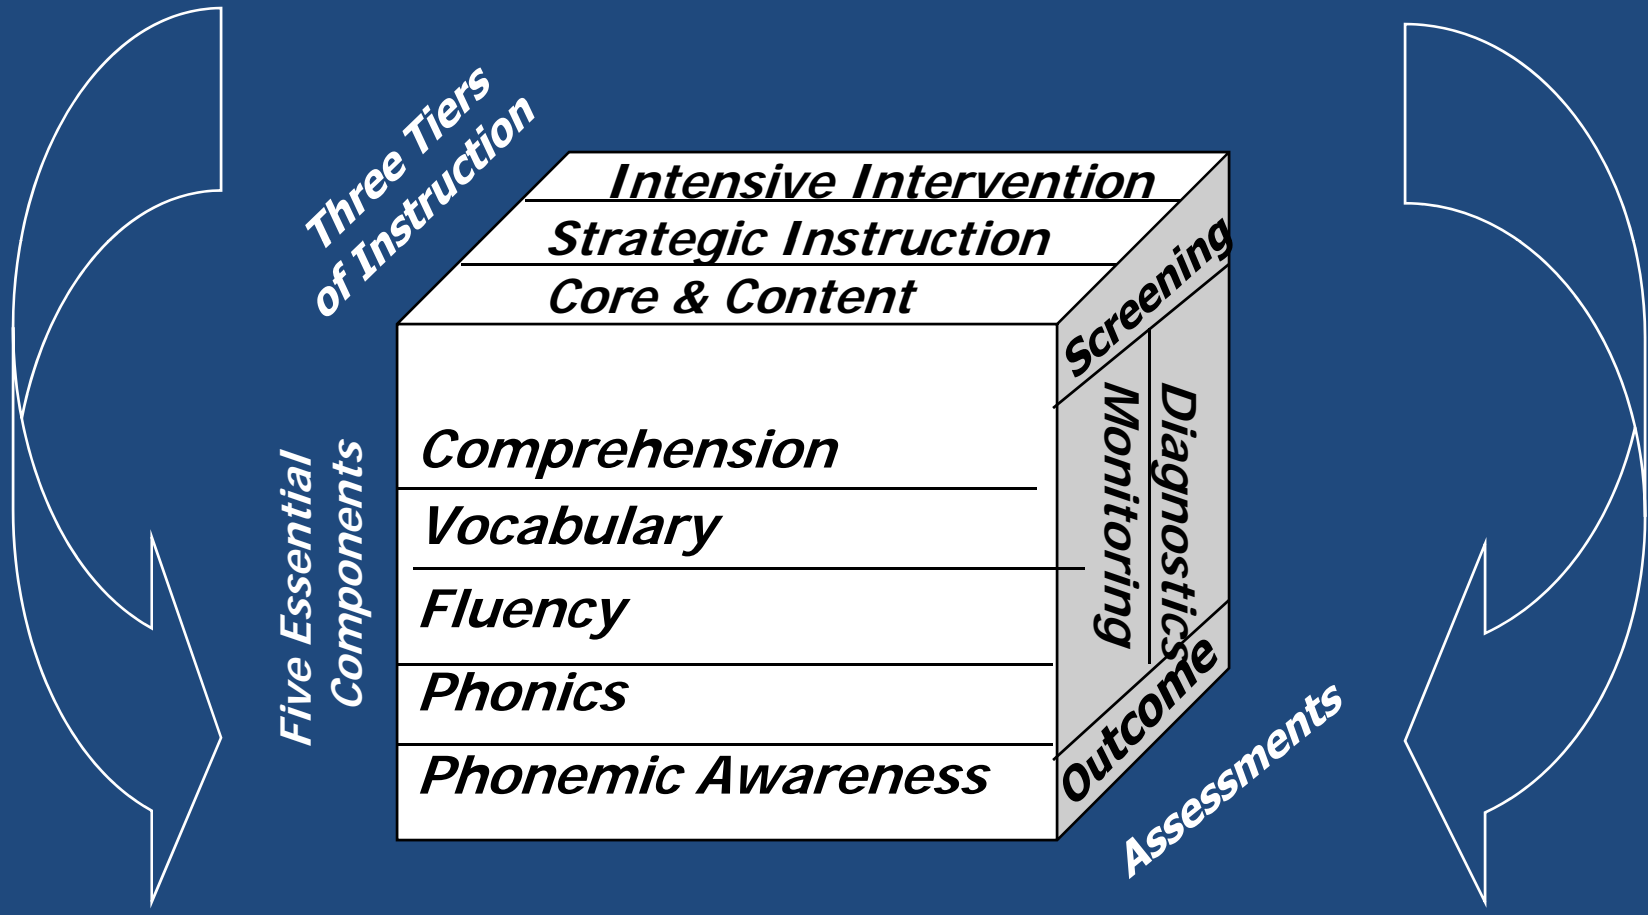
Three Tiers of Instruction

Intensive Intervention
Strategic Instruction
Core & Content

Screening
Monitoring
Diagnostics
Outcome

Five Essential Components

Comprehension
Vocabulary
Fluency
Phonics
Phonemic Awareness

Assessments